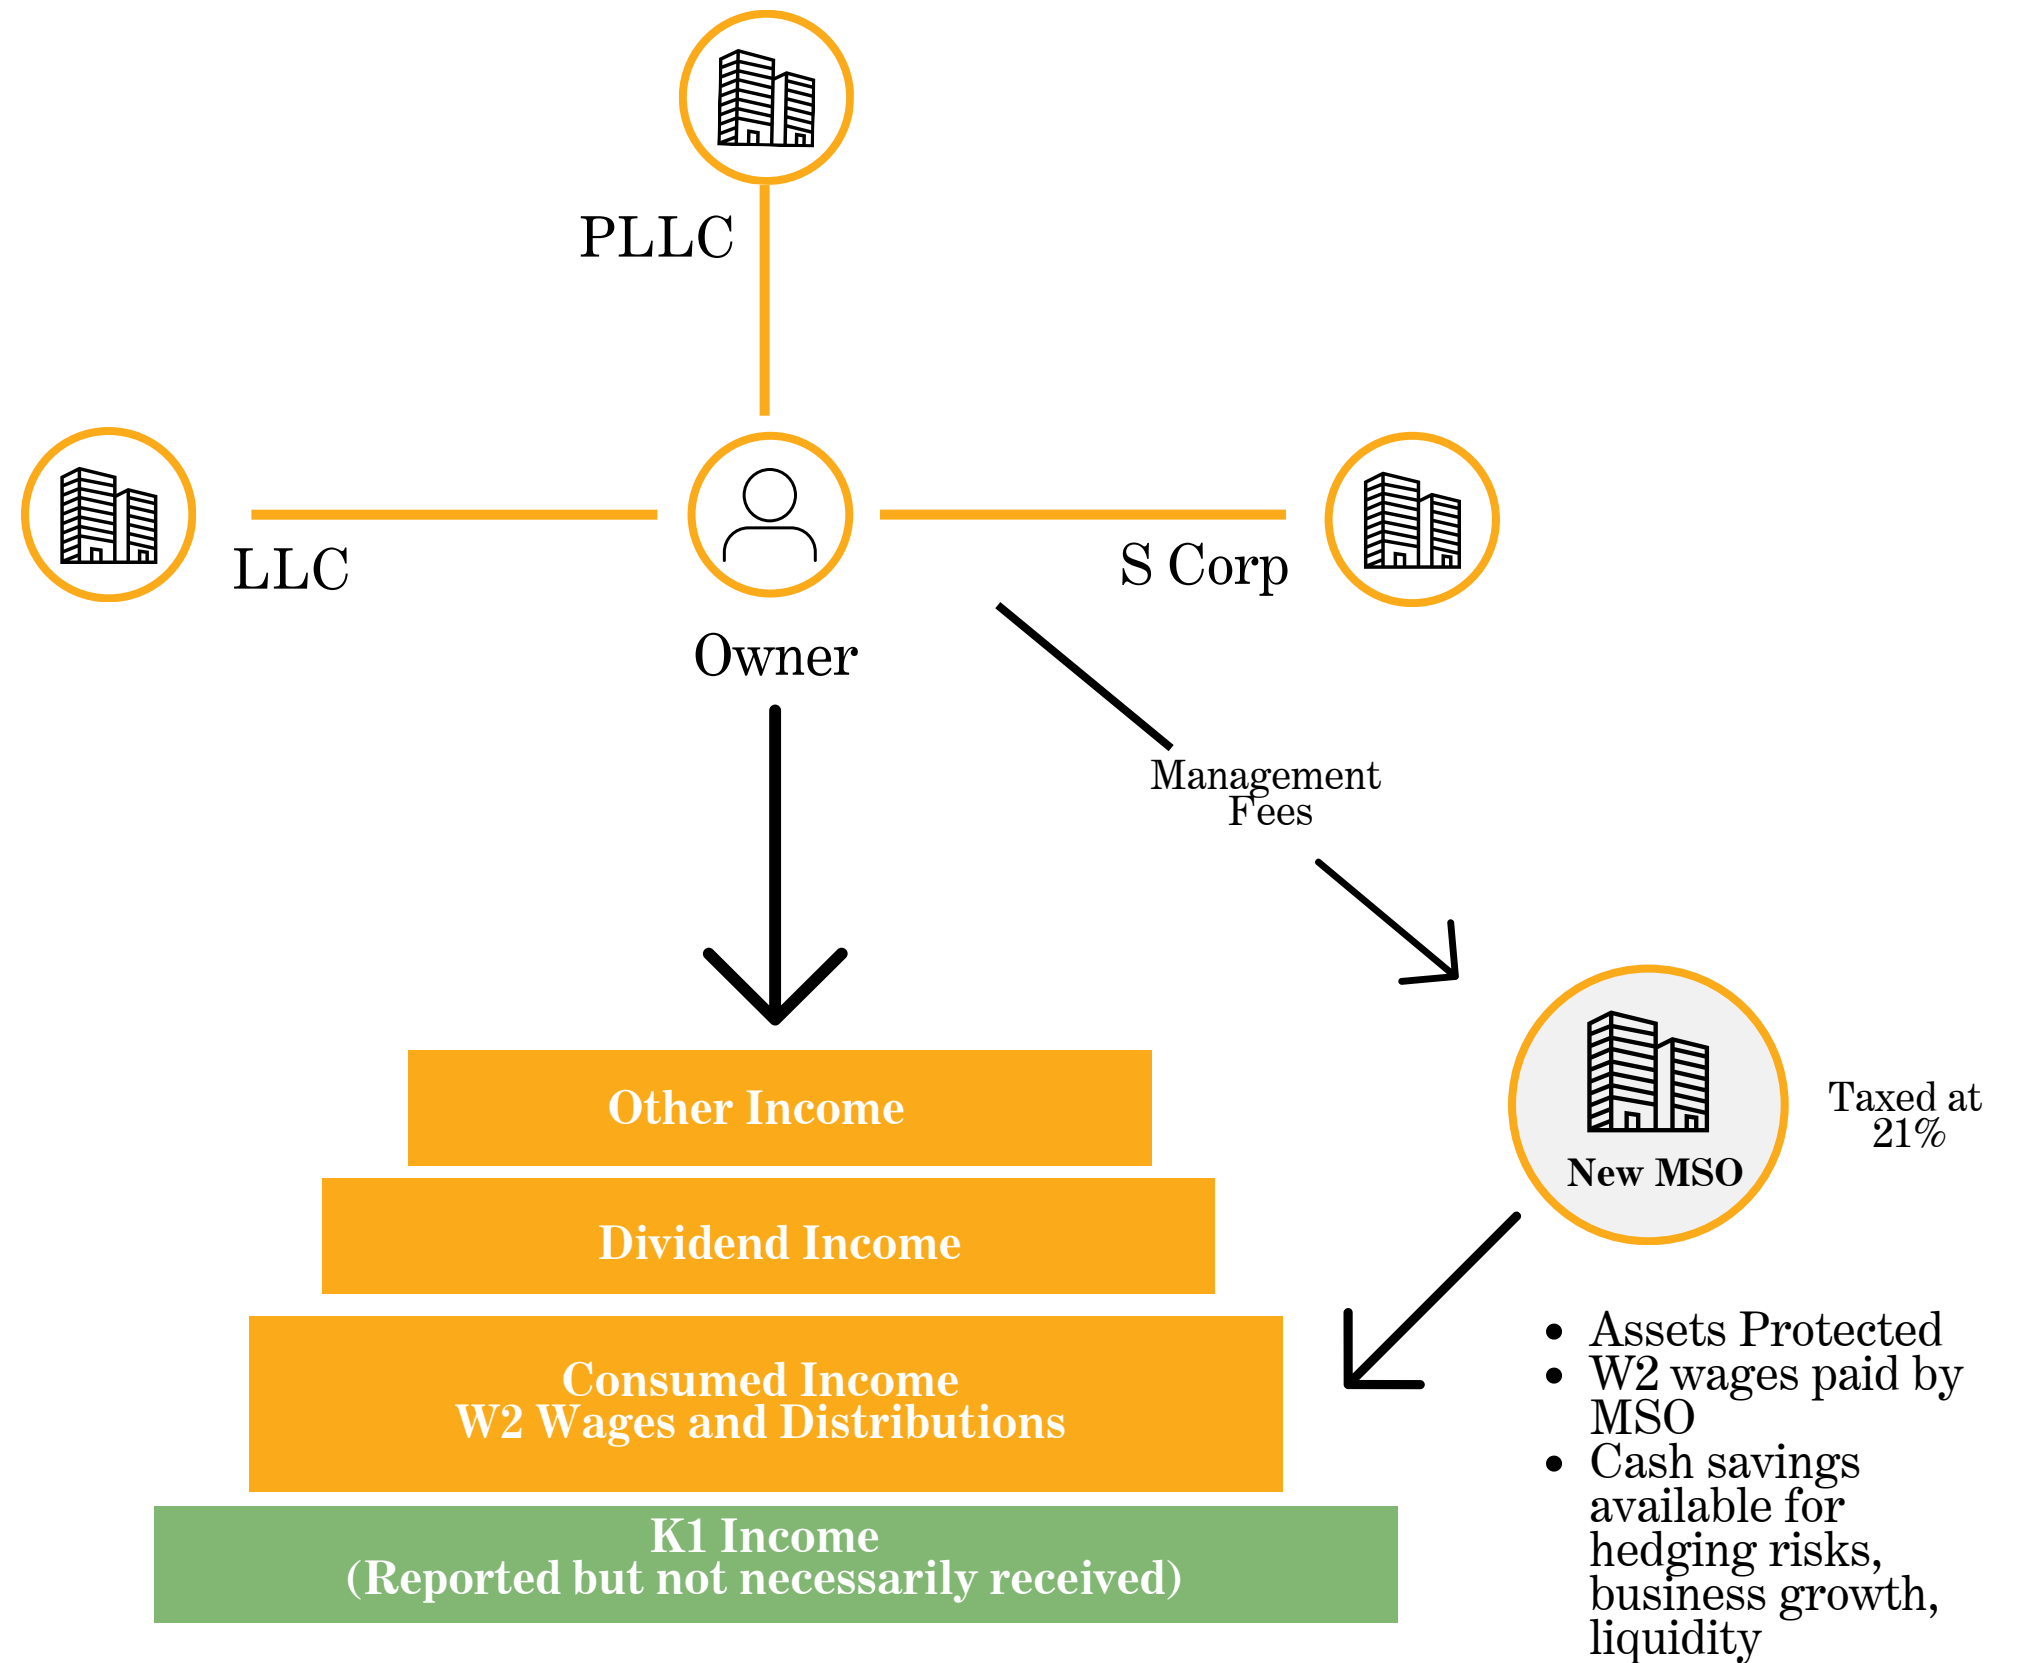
PLLC

LLC

S Corp

Owner

Management Fees

Other Income

Dividend Income

Consumed Income
W2 Wages and Distributions

K1 Income
(Reported but not necessarily received)

New MSO

Taxed at 21%

- Assets Protected
- W2 wages paid by MSO
- Cash savings available for hedging risks, business growth, liquidity